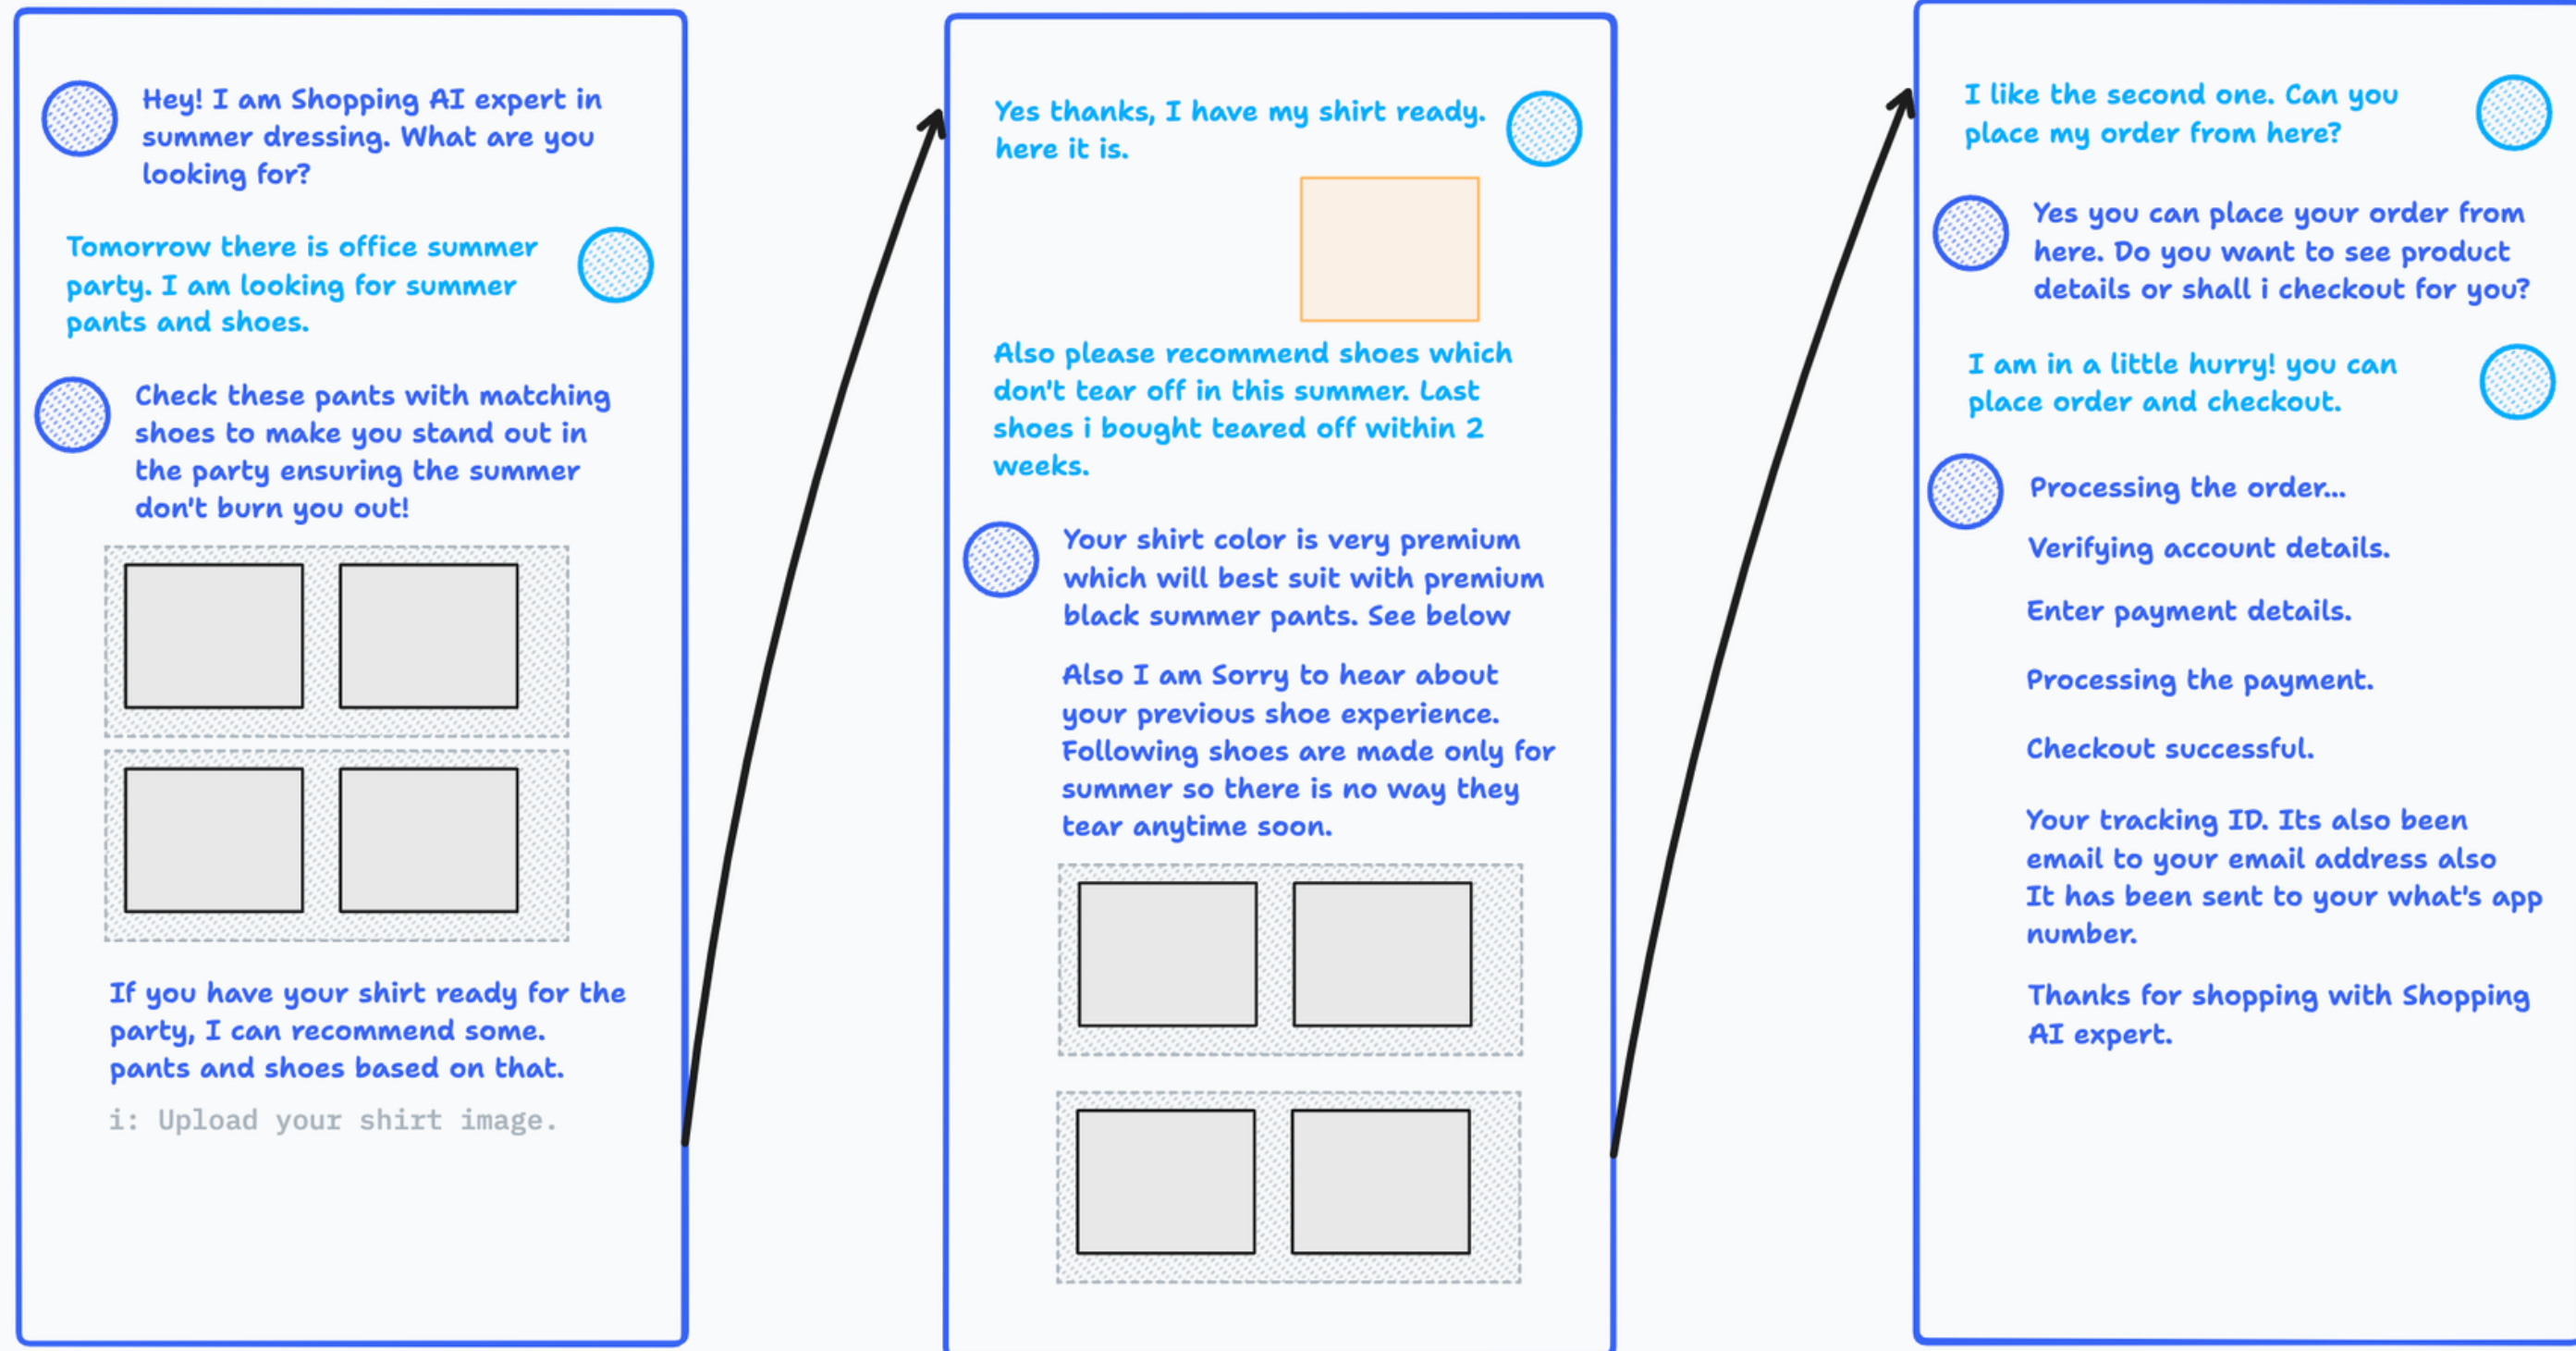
Hey! I am Shopping AI expert in summer dressing. What are you looking for?

Tomorrow there is office summer party. I am looking for summer pants and shoes.

Check these pants with matching shoes to make you stand out in the party ensuring the summer don't burn you out!

If you have your shirt ready for the party, I can recommend some. pants and shoes based on that.

i: Upload your shirt image.

Yes thanks, I have my shirt ready. here it is.

Also please recommend shoes which don't tear off in this summer. Last shoes i bought teared off within 2 weeks.

Your shirt color is very premium which will best suit with premium black summer pants. See below

Also I am Sorry to hear about your previous shoe experience. Following shoes are made only for summer so there is no way they tear anytime soon.

I like the second one. Can you place my order from here?

Yes you can place your order from here. Do you want to see product details or shall i checkout for you?

I am in a little hurry! you can place order and checkout.

Processing the order...

Verifying account details.

Enter payment details.

Processing the payment.

Checkout successful.

Your tracking ID. Its also been email to your email address also It has been sent to your what's app number.

Thanks for shopping with Shopping AI expert.